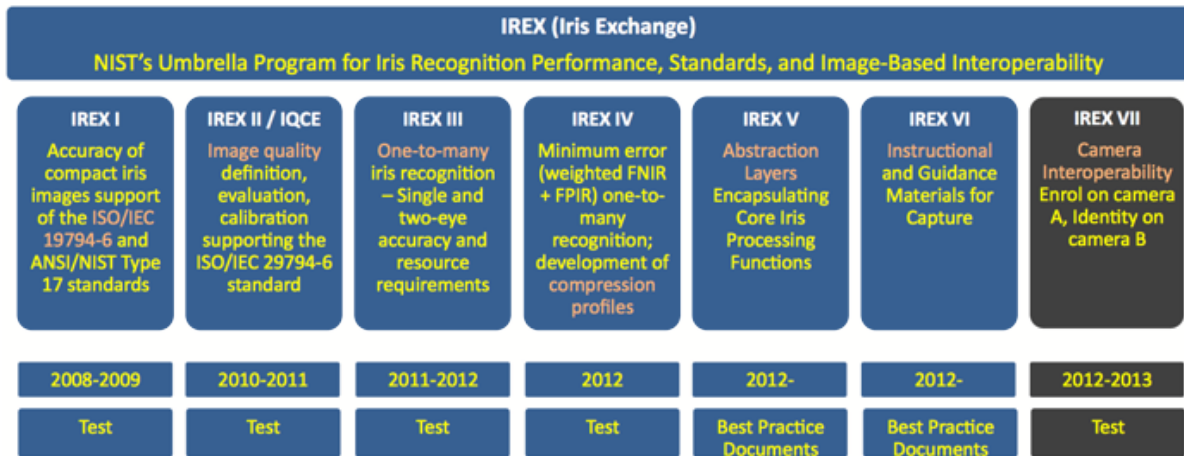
IREX (Iris Exchange)

NIST's Umbrella Program for Iris Recognition Performance, Standards, and Image-Based Interoperability

IREX I
Accuracy of compact iris images support of the ISO/IEC 19794-6 and ANSI/NIST Type 17 standards

2008-2009

Test

IREX II / IQCE
Image quality definition, evaluation, calibration supporting the ISO/IEC 29794-6 standard

2010-2011

Test

IREX III
One-to-many iris recognition – Single and two-eye accuracy and resource requirements

2011-2012

Test

IREX IV
Minimum error (weighted FNIR + FPIR) one-to-many recognition; development of compression profiles

2012

Test

IREX V
Abstraction Layers Encapsulating Core Iris Processing Functions

2012-

Best Practice Documents

IREX VI
Instructional and Guidance Materials for Capture

2012-

Best Practice Documents

IREX VII
Camera Interoperability Enrol on camera A, Identity on camera B

2012-2013

Test